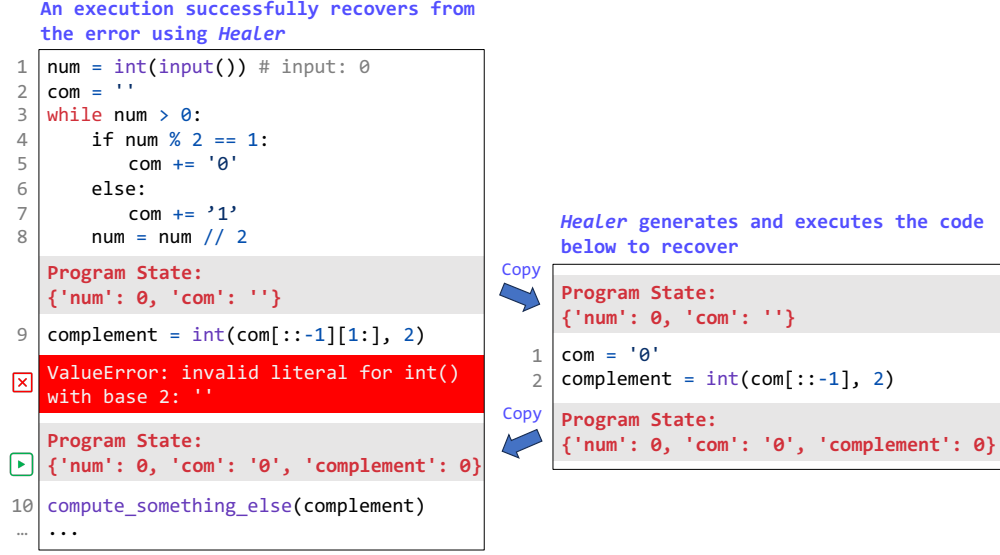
An execution successfully recovers from the error using *Healer*

1 num = int(input()) # input: 0
2 com = ''
3 while num > 0:
4     if num % 2 == 1:
5         com += '0'
6     else:
7         com += ’1’
8     num = num // 2

Program State:
{'num': 0, 'com': ''}

9 complement = int(com[::-1][1:], 2)

ValueError: invalid literal for int() with base 2: ''

Program State:
{'num': 0, 'com': '0', 'complement': 0}

10 compute_something_else(complement)
… ...

*Healer* generates and executes the code below to recover

Copy

Program State:
{'num': 0, 'com': ''}

1 com = '0'
2 complement = int(com[::-1], 2)

Copy

Program State:
{'num': 0, 'com': '0', 'complement': 0}